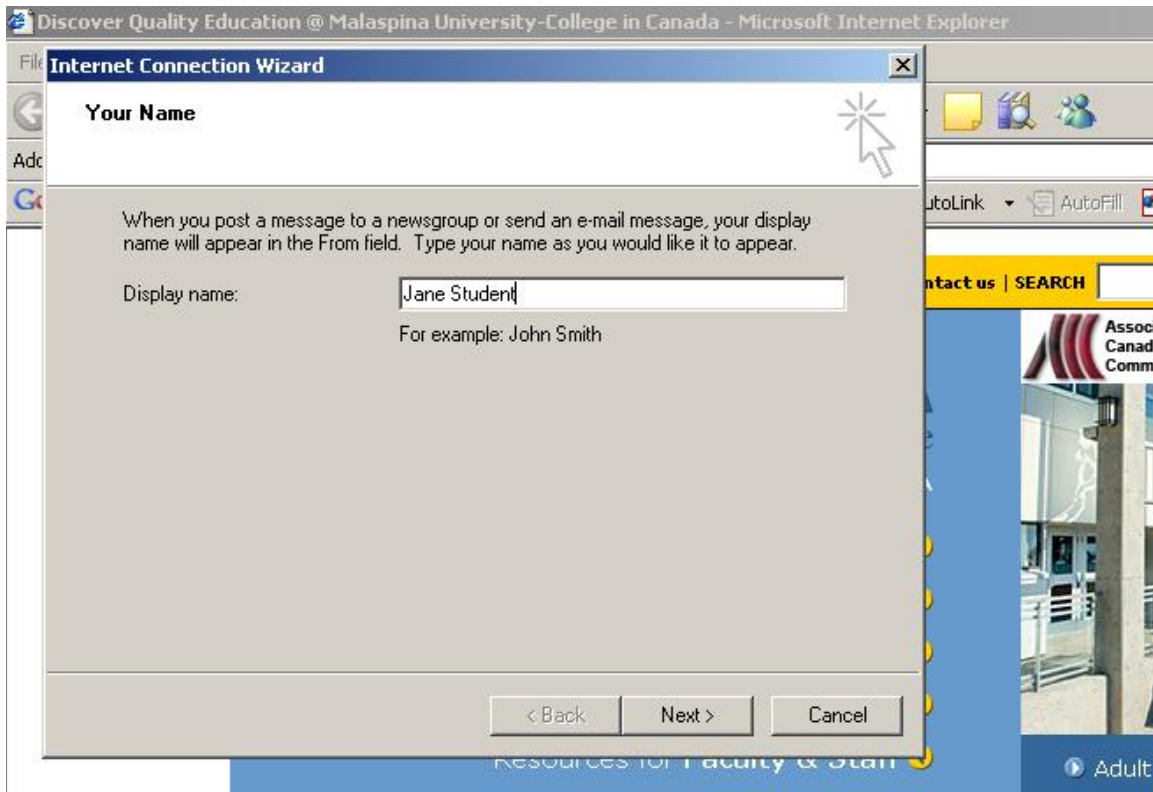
Discover Quality Education @ Malaspina University-College in Canada - Microsoft Internet Explorer

File

Add

Go

utoLink AutoFill

ntact us | SEARCH

Assoc Canad Comm

Resources for Faculty & Staff

Adult

Internet Connection Wizard

Your Name

When you post a message to a newsgroup or send an e-mail message, your display name will appear in the From field. Type your name as you would like it to appear.

Display name: Jane Student

For example: John Smith

< Back Next > Cancel